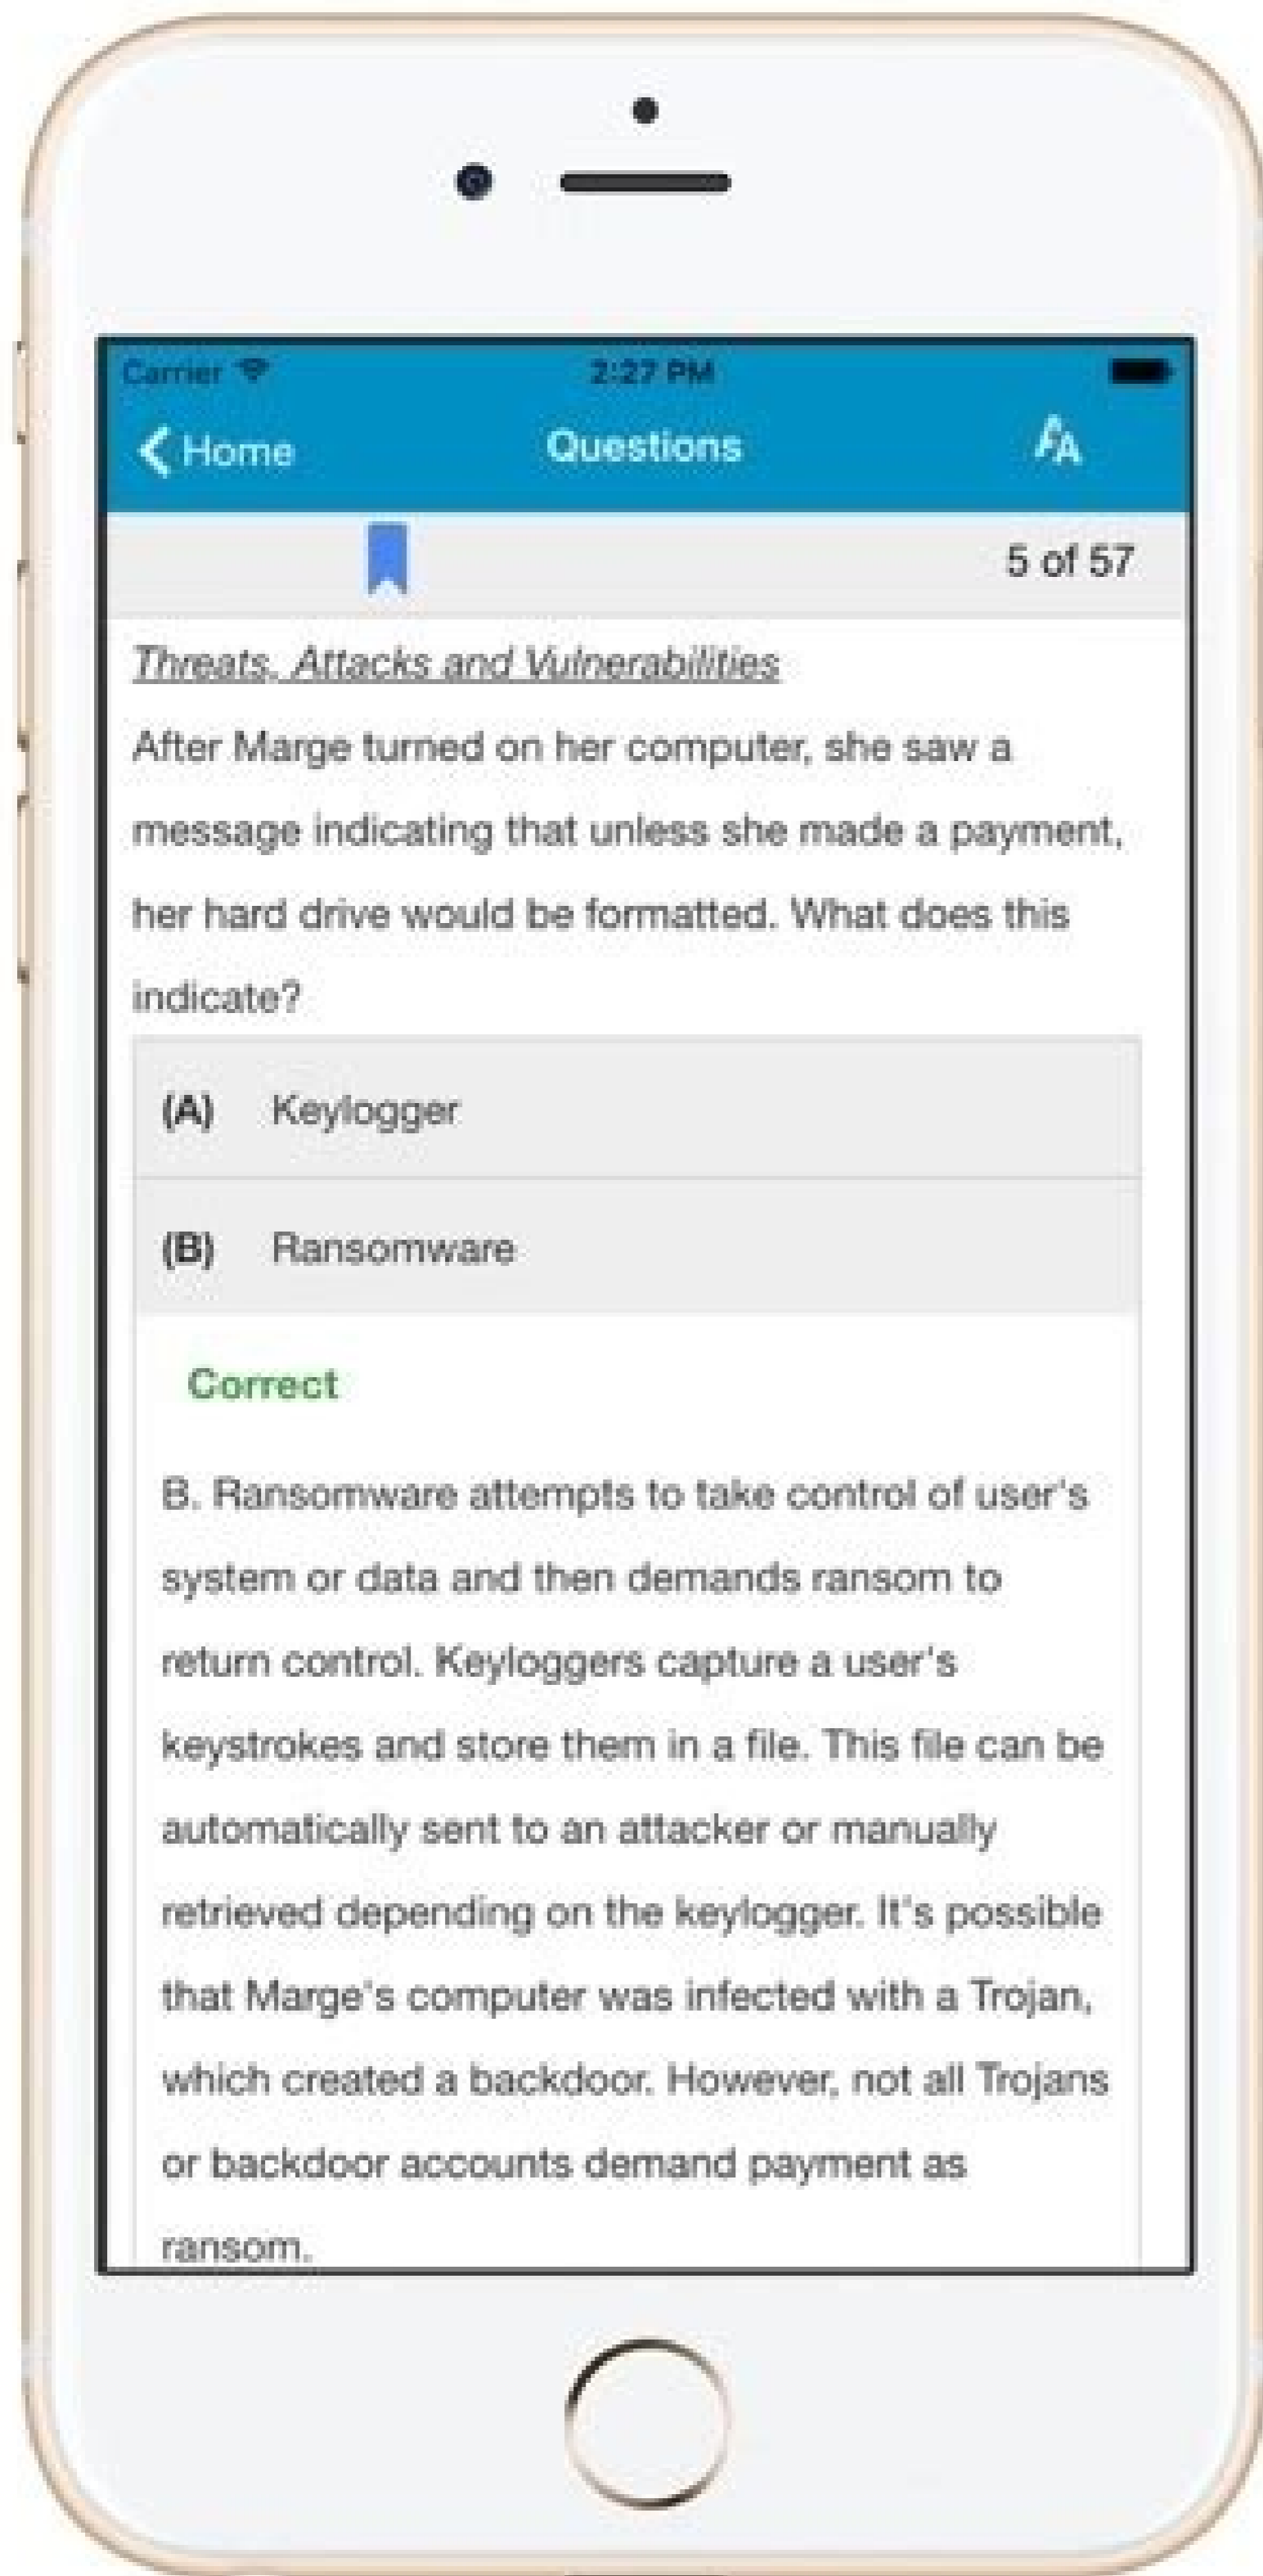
Carrier 2:27 PM

Home Questions AA

5 of 57

Threats, Attacks and Vulnerabilities

After Marge turned on her computer, she saw a message indicating that unless she made a payment, her hard drive would be formatted. What does this indicate?

(A) Keylogger

(B) Ransomware

Correct

B. Ransomware attempts to take control of user's system or data and then demands ransom to return control. Keyloggers capture a user's keystrokes and store them in a file. This file can be automatically sent to an attacker or manually retrieved depending on the keylogger. It's possible that Marge's computer was infected with a Trojan, which created a backdoor. However, not all Trojans or backdoor accounts demand payment as ransom.